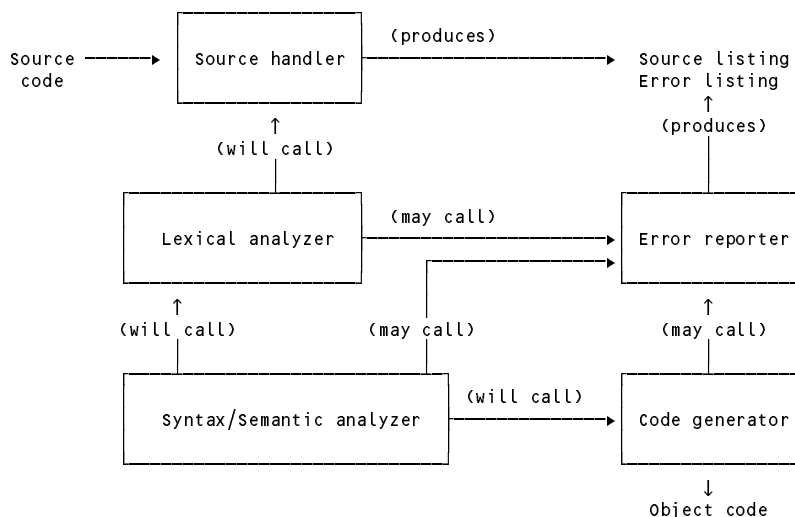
Source code

Source handler

(produces)

Source listing
Error listing

(produces)

(will call)

Lexical analyzer

(may call)

Error reporter

(will call)

(may call)

(may call)

Syntax/Semantic analyzer

(will call)

Code generator

Object code